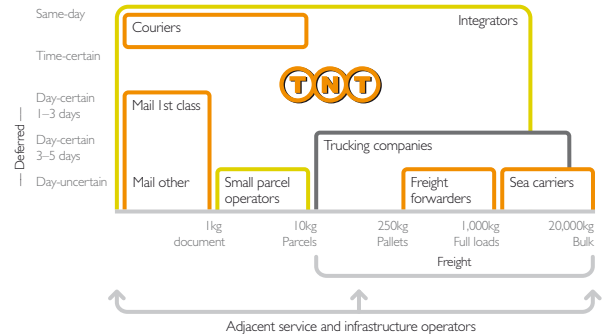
Same-day
Time-certain
Day-certain 1–3 days
Day-certain 3–5 days
Day-uncertain

— Deferred —

Couriers

Integrators

TNT

Mail 1st class

Trucking companies

Mail other

Small parcel operators

Freight forwarders

Sea carriers

1kg document

10kg Parcels

250kg Pallets

1,000kg Full loads

20,000kg Bulk

Freight

Adjacent service and infrastructure operators